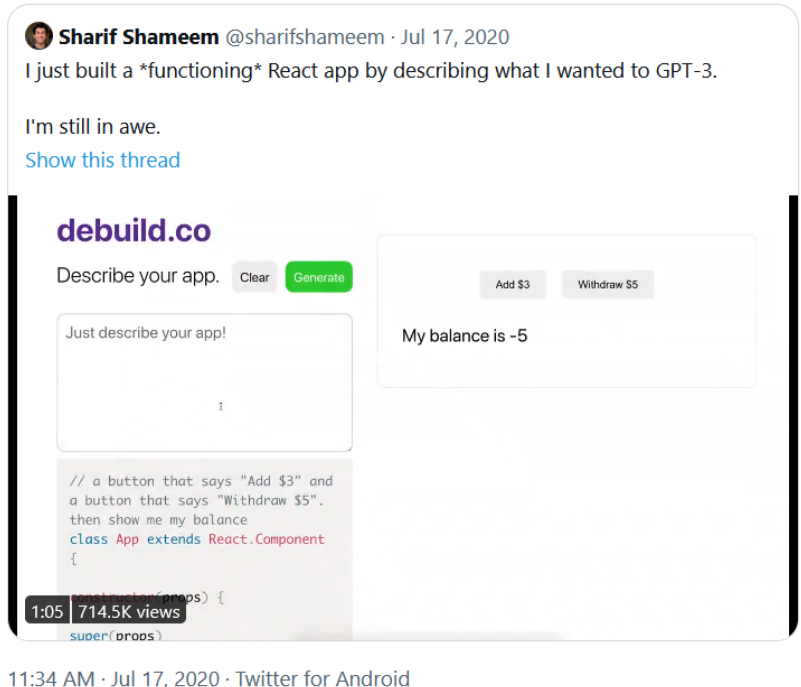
Sharif Shameem @sharifshameem · Jul 17, 2020
I just built a *functioning* React app by describing what I wanted to GPT-3.

I'm still in awe.

Show this thread

debuild.co

Describe your app. Clear Generate

Just describe your app!

// a button that says "Add $3" and a button that says "Withdraw $5". then show me my balance
class App extends React.Component
{

constructor(props) {
super(props)

Add $3 Withdraw $5

My balance is -5

1:05 714.5K views

11:34 AM · Jul 17, 2020 · Twitter for Android